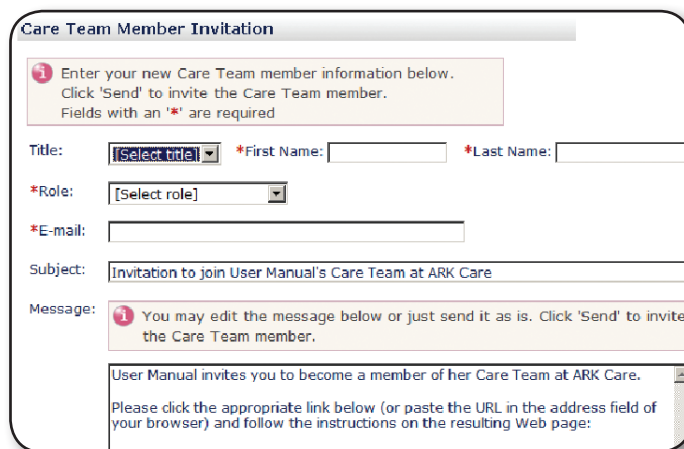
Care Team Member Invitation

i Enter your new Care Team member information below. Click 'Send' to invite the Care Team member. Fields with an '*' are required

Title: [Select title] *First Name: *Last Name:

*Role: [Select role]

*E-mail:

Subject: Invitation to join User Manual's Care Team at ARK Care

Message: i You may edit the message below or just send it as is. Click 'Send' to invite the Care Team member.

User Manual invites you to become a member of her Care Team at ARK Care.

Please click the appropriate link below (or paste the URL in the address field of your browser) and follow the instructions on the resulting Web page: